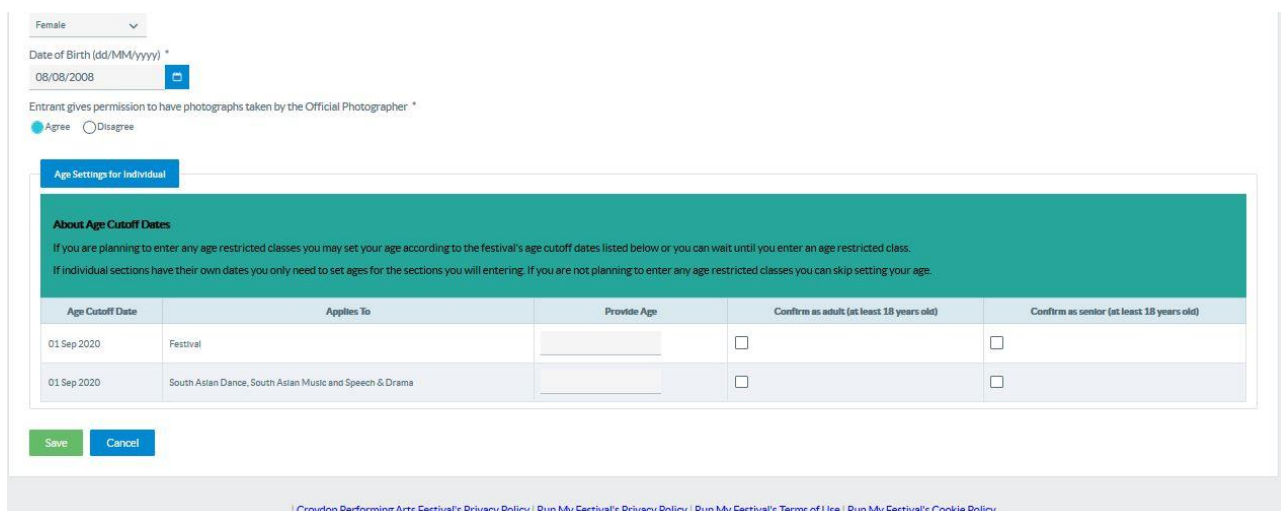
Female

Date of Birth (dd/MM/yyyy) *

08/08/2008

Entrant gives permission to have photographs taken by the Official Photographer *

Agree Disagree

Age Settings for Individual

About Age Cutoff Dates

If you are planning to enter any age restricted classes you may set your age according to the festival's age cutoff dates listed below or you can wait until you enter an age restricted class.

If individual sections have their own dates you only need to set ages for the sections you will entering. If you are not planning to enter any age restricted classes you can skip setting your age.

| Age Cutoff Date | Applies To | Provide Age | Confirm as adult (at least 18 years old) | Confirm as senior (at least 18 years old) |
|---|---|---|---|---|
| 01 Sep 2020 | Festival | | | |
| 01 Sep 2020 | South Asian Dance, South Asian Music and Speech & Drama | | | |

Save Cancel

| Croydon Performing Arts Festival's Privacy Policy | Run My Festival's Privacy Policy | Run My Festival's Terms of Use | Run My Festival's Cookie Policy